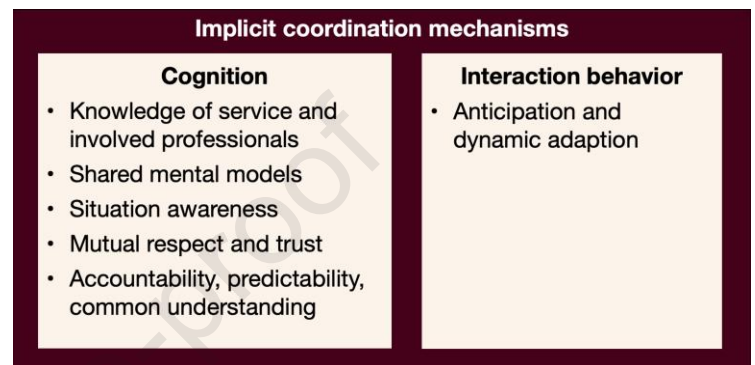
Implicit coordination mechanisms

Cognition

- Knowledge of service and involved professionals
- Shared mental models
- Situation awareness
- Mutual respect and trust
- Accountability, predictability, common understanding

Interaction behavior

- Anticipation and dynamic adaption

proof